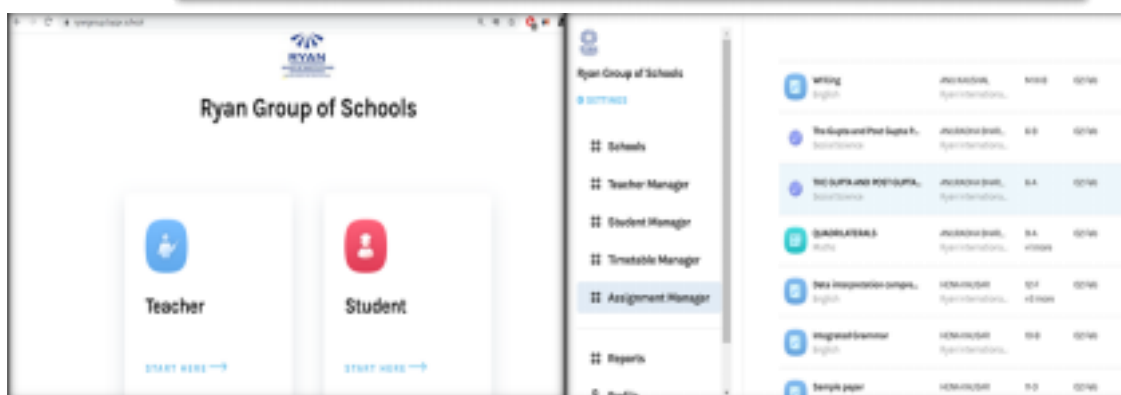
ryangroup.school

RYAN

Ryan Group of Schools

Teacher

START HERE ⟶

Student

START HERE ⟶

Ryan Group of Schools

SETTINGS

Schools

Teacher Manager

Student Manager

Timetable Manager

Assignment Manager

Reports

Writing
English

The Gupta and Post Gupta P...
Social Science

THE GUPTA AND POST GUPTA...
Social Science

QUADRILATERALS
Maths

Data Interpretation (compre...
English

Integrated Grammar
English

Sample paper